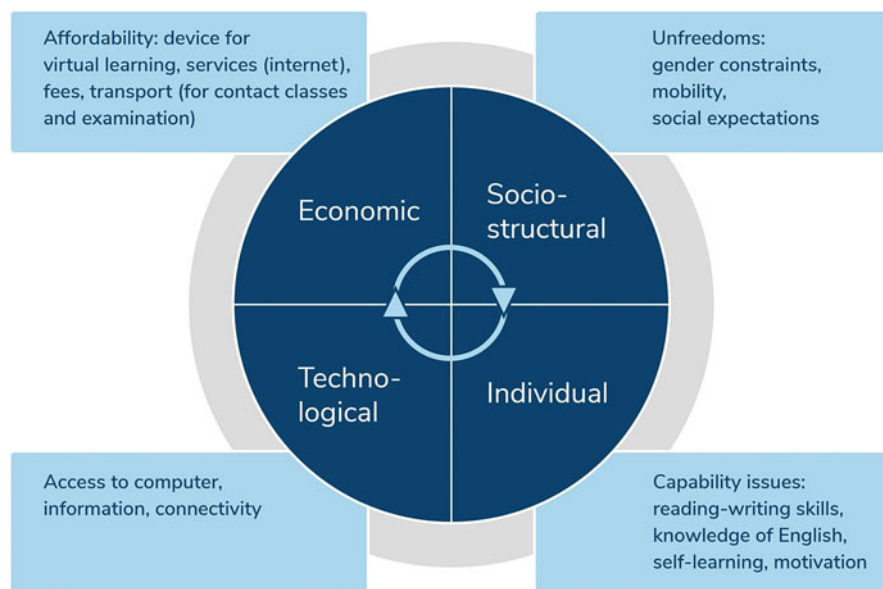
Affordability: device for virtual learning, services (internet), fees, transport (for contact classes and examination)

Unfreedoms: gender constraints, mobility, social expectations

Economic

Socio-structural

Techno-logical

Individual

Access to computer, information, connectivity

Capability issues: reading-writing skills, knowledge of English, self-learning, motivation